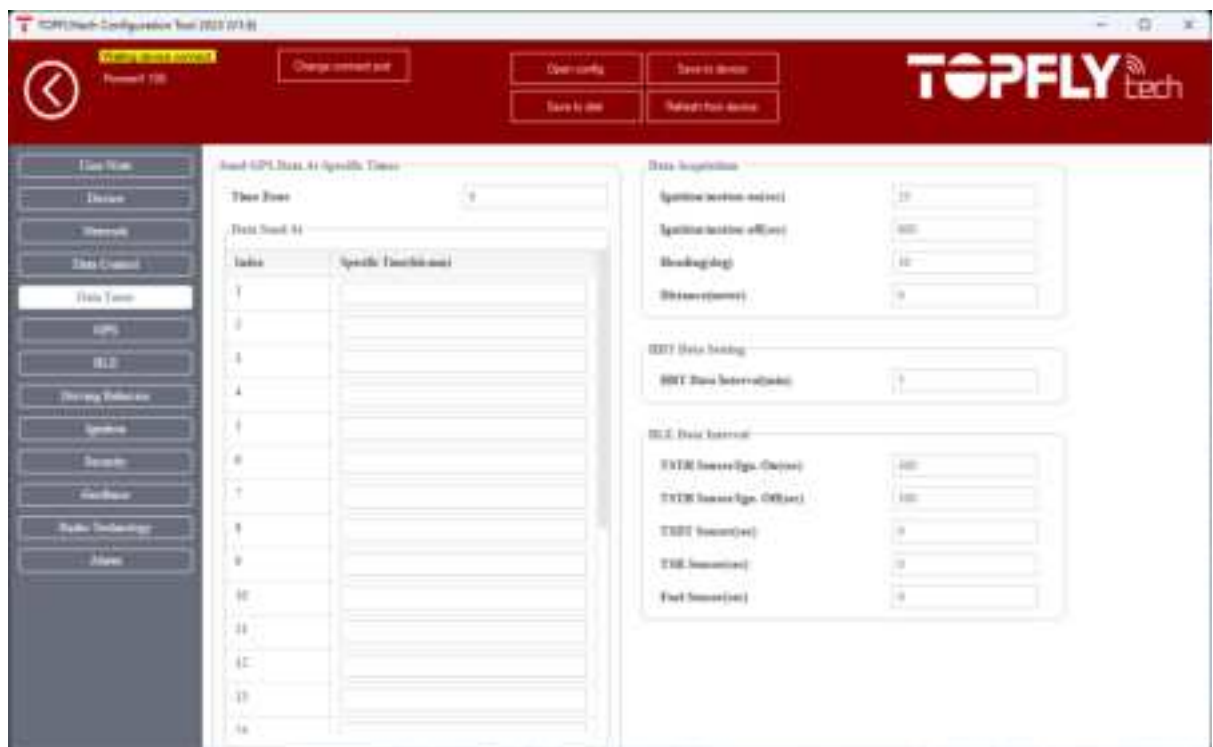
TOPFLYtech Configuration Tool 2023 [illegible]

Waiting device connect
Firmware: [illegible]

Change connect port

Open config
Save to device
Save to disk
Refresh from device

TOPFLY tech

Line Mode
Device
Network
Data Control
Data Time
GPS
BLE
Driving Behavior
Ignition
Security
Geofence
Radio Technology
Alarm

Send GPS Data At Specific Times

Time Zone 0

Data Send At

| Index | Specific Time(hh:mm) |
|---|---|
| 1 | |
| 2 | |
| 3 | |
| 4 | |
| 5 | |
| 6 | |
| 7 | |
| 8 | |
| 9 | |
| 10 | |
| 11 | |
| 12 | |
| 13 | |
| 14 | |

Data Acquisition

Ignition/motion on(sec) 25
Ignition/motion off(sec) 600
Heading(deg) 10
Distance(meter) 0

RDT Data Setting

RDT Data Interval(min) 5

BLE Data Interval

TSTH Sensor(Ign. On)(sec) 180
TSTH Sensor(Ign. Off)(sec) 180
TSDT Sensor(sec) 0
TSR Sensor(sec) 0
Fuel Sensor(sec) 0